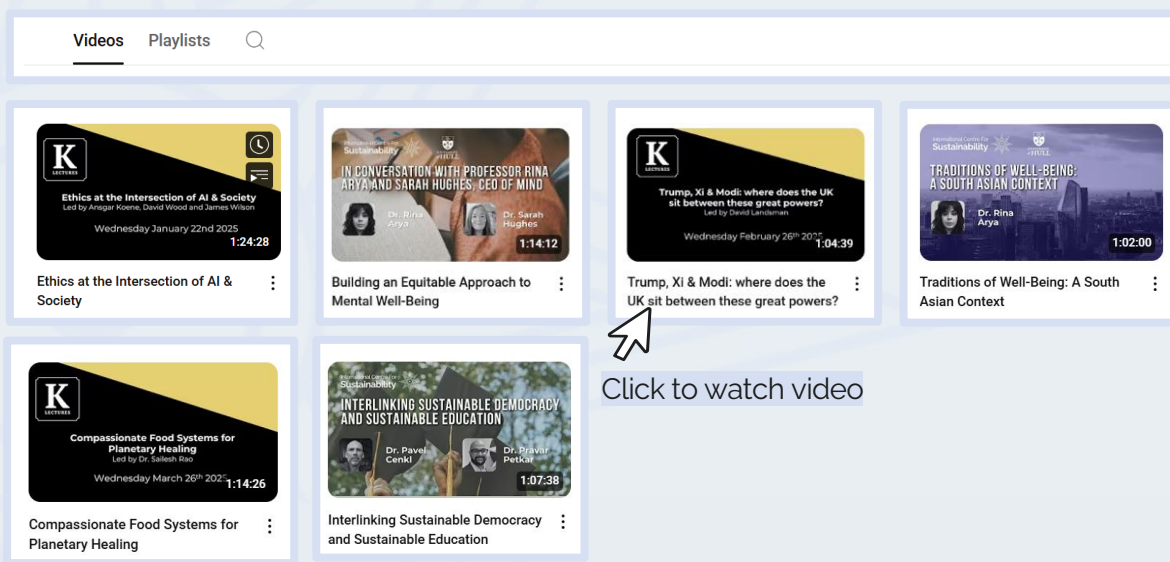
Videos Playlists

K LECTURES
Ethics at the Intersection of AI & Society
Led by Ansgar Koene, David Wood and James Wilson
Wednesday January 22nd 2025
1:24:28
Ethics at the Intersection of AI & Society

International Centre for Sustainability
HULL
IN CONVERSATION WITH PROFESSOR RINA ARYA AND SARAH HUGHES, CEO OF MIND
Dr. Rina Arya
Dr. Sarah Hughes
1:14:12
Building an Equitable Approach to Mental Well-Being

K LECTURES
Trump, Xi & Modi: where does the UK sit between these great powers?
Led by David Landsman
Wednesday February 26th 2025
1:04:39
Trump, Xi & Modi: where does the UK sit between these great powers?

International Centre for Sustainability
HULL
TRADITIONS OF WELL-BEING: A SOUTH ASIAN CONTEXT
Dr. Rina Arya
1:02:00
Traditions of Well-Being: A South Asian Context

Click to watch video

K LECTURES
Compassionate Food Systems for Planetary Healing
Led by Dr. Sailesh Rao
Wednesday March 26th 2025
1:14:26
Compassionate Food Systems for Planetary Healing

International Centre for Sustainability
INTERLINKING SUSTAINABLE DEMOCRACY AND SUSTAINABLE EDUCATION
Dr. Pavel Cenkl
Dr. Pravar Petkar
1:07:38
Interlinking Sustainable Democracy and Sustainable Education